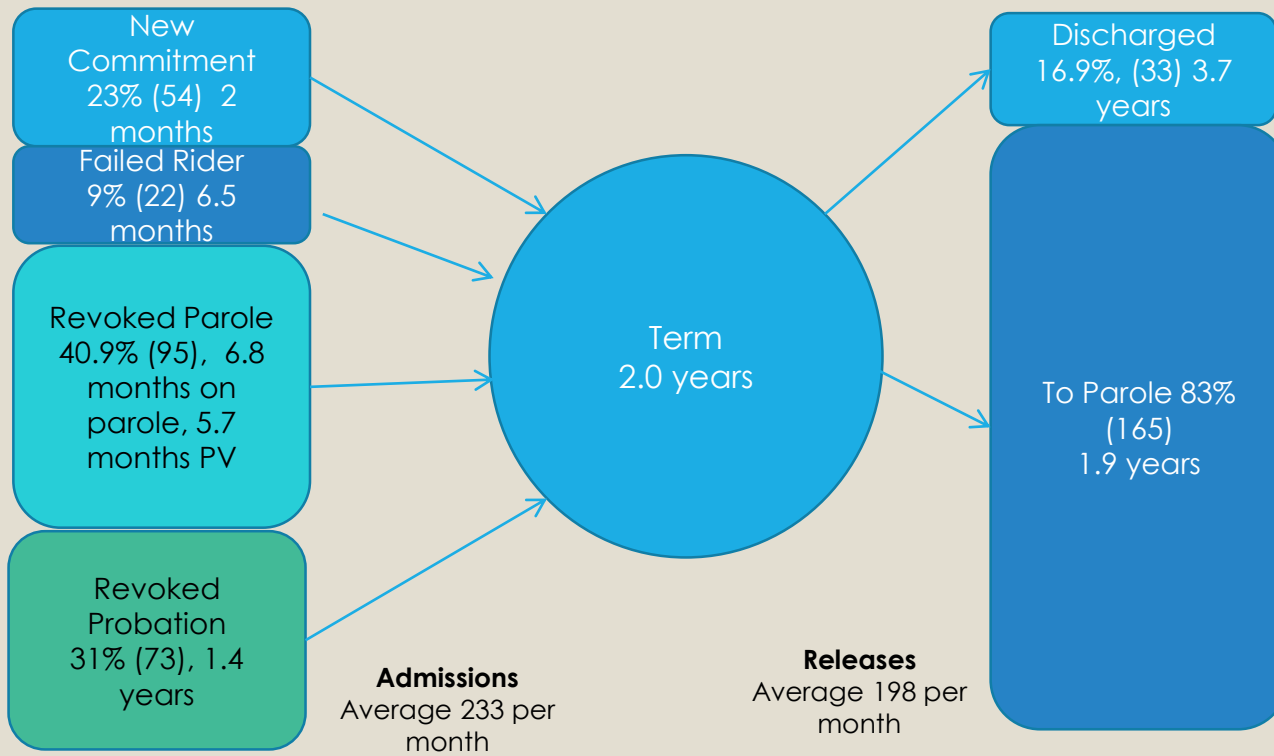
New Commitment 23% (54) 2 months

Failed Rider 9% (22) 6.5 months

Revoked Parole 40.9% (95), 6.8 months on parole, 5.7 months PV

Revoked Probation 31% (73), 1.4 years

Term 2.0 years

Discharged 16.9%, (33) 3.7 years

To Parole 83% (165) 1.9 years

**Admissions**
Average 233 per month

**Releases**
Average 198 per month